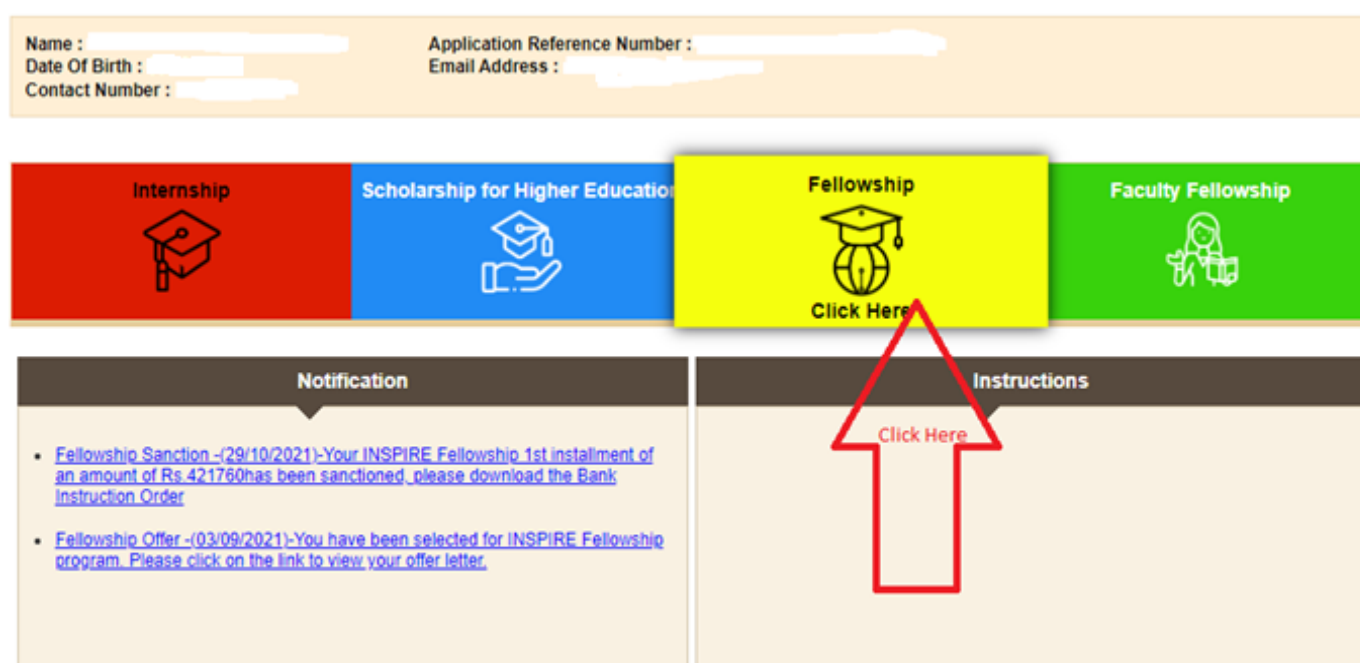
Name :
Date Of Birth :
Contact Number :

Application Reference Number :
Email Address :

Internship

Scholarship for Higher Educatio

Fellowship

Click Here

Faculty Fellowship

Notification

- Fellowship Sanction -(29/10/2021)-Your INSPIRE Fellowship 1st installment of an amount of Rs.421760has been sanctioned, please download the Bank Instruction Order
- Fellowship Offer -(03/09/2021)-You have been selected for INSPIRE Fellowship program. Please click on the link to view your offer letter.

Instructions

Click Here